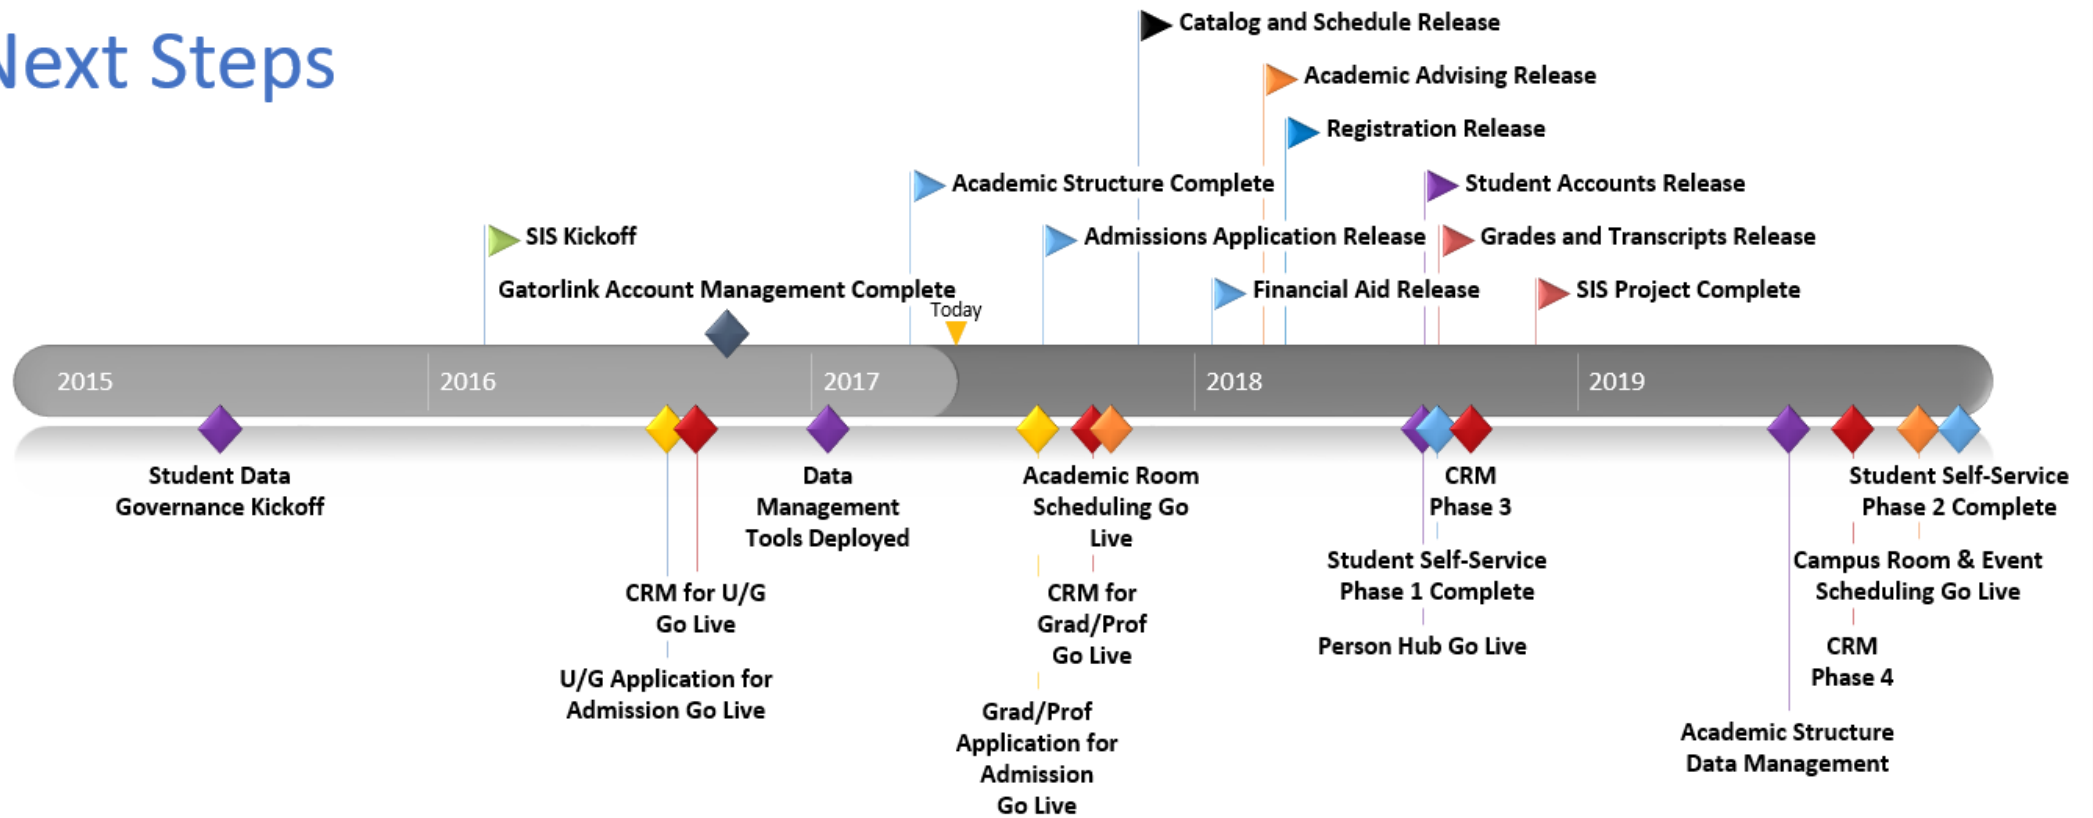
Next Steps

Catalog and Schedule Release

Academic Advising Release

Registration Release

Academic Structure Complete

Student Accounts Release

SIS Kickoff

Admissions Application Release

Grades and Transcripts Release

Gatorlink Account Management Complete

Financial Aid Release

SIS Project Complete

Today

2015 2016 2017 2018 2019

Student Data Governance Kickoff

Data Management Tools Deployed

Academic Room Scheduling Go Live

CRM Phase 3

Student Self-Service Phase 2 Complete

CRM for U/G Go Live

CRM for Grad/Prof Go Live

Student Self-Service Phase 1 Complete

Campus Room & Event Scheduling Go Live

U/G Application for Admission Go Live

Person Hub Go Live

CRM Phase 4

Grad/Prof Application for Admission Go Live

Academic Structure Data Management